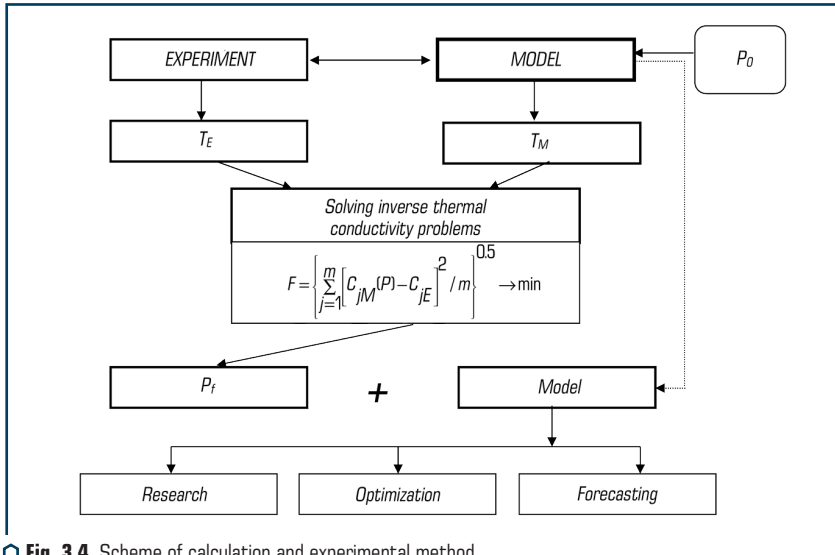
EXPERIMENT

MODEL

$P_0$

$T_E$

$T_M$

Solving inverse thermal conductivity problems

$F=\left\{\sum_{j=1}^{m}\left[C_{jM}(P)-C_{jE}\right]^{2}/m\right\}^{0.5}\rightarrow \min$

$P_f$

+

Model

Research

Optimization

Forecasting

Fig. 3.4 Scheme of calculation and experimental method